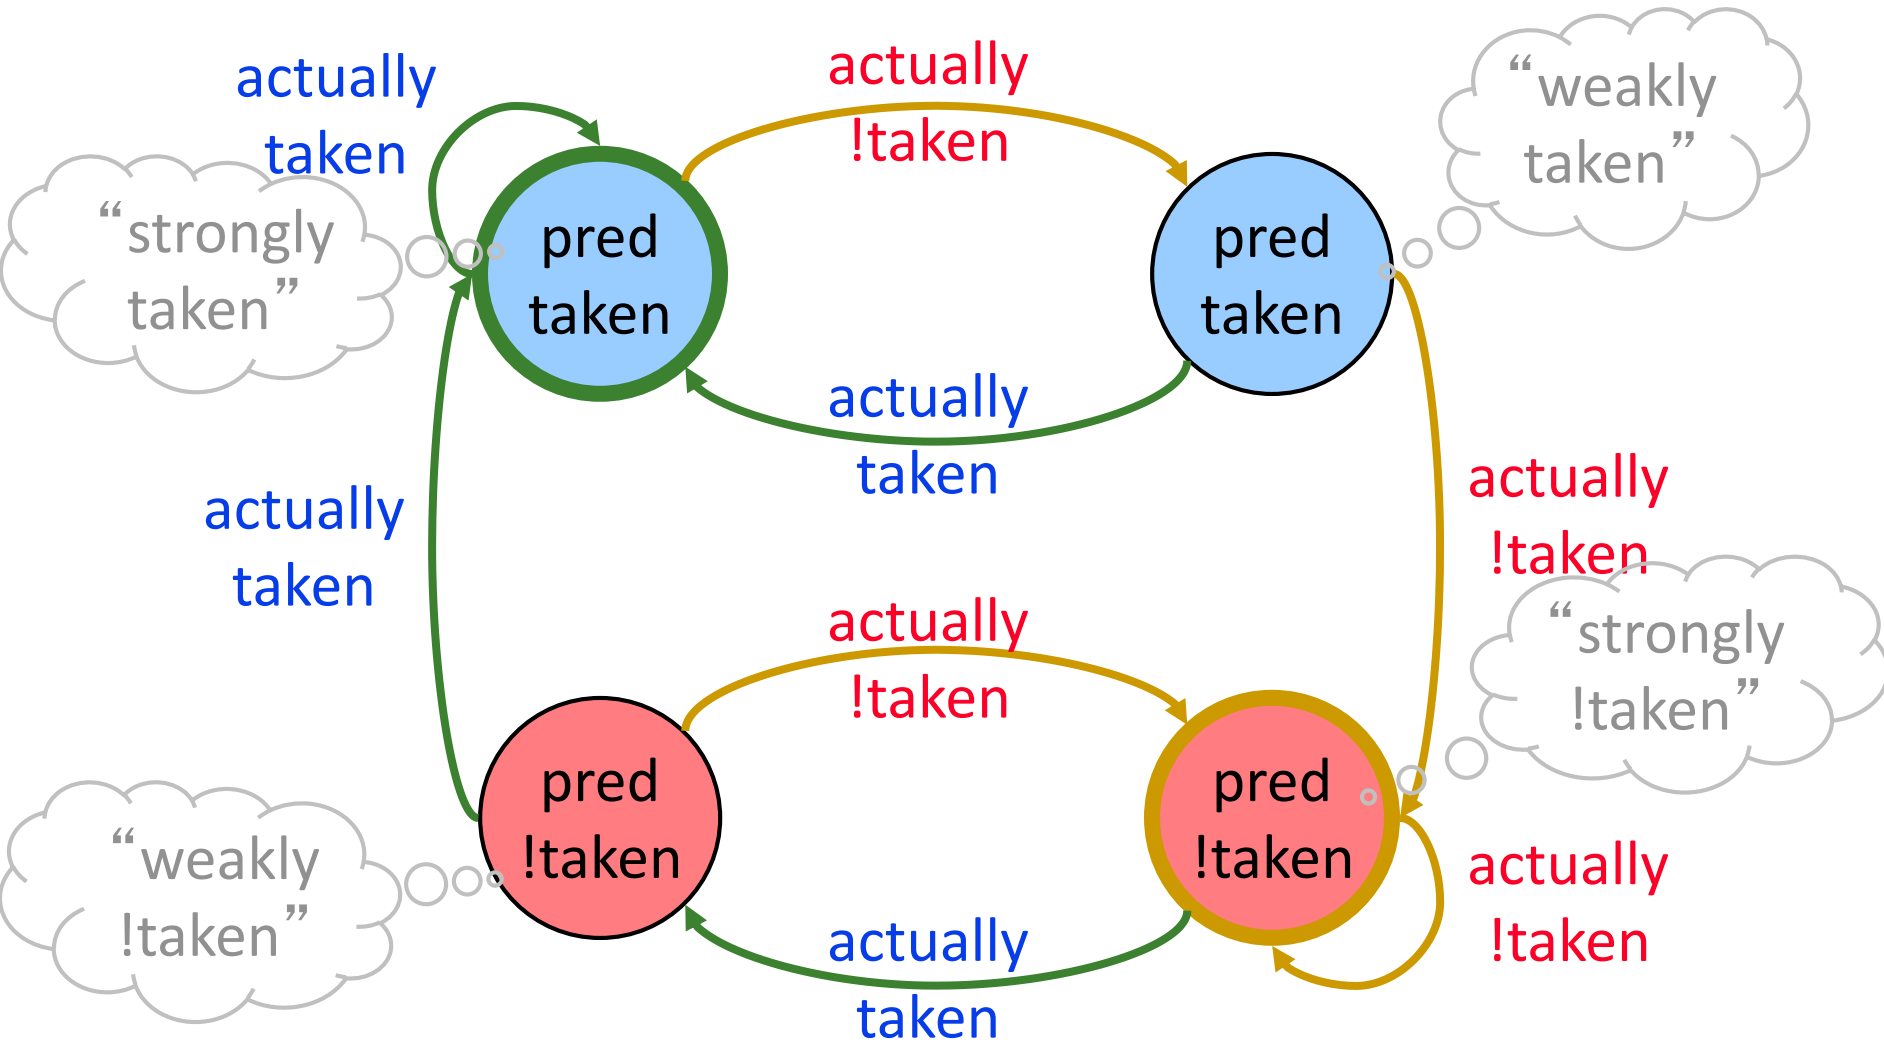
actually taken

actually !taken

“weakly taken”

“strongly taken”

pred taken

pred taken

actually taken

actually taken

actually !taken

“strongly !taken”

actually !taken

pred !taken

pred !taken

“weakly !taken”

actually taken

actually !taken